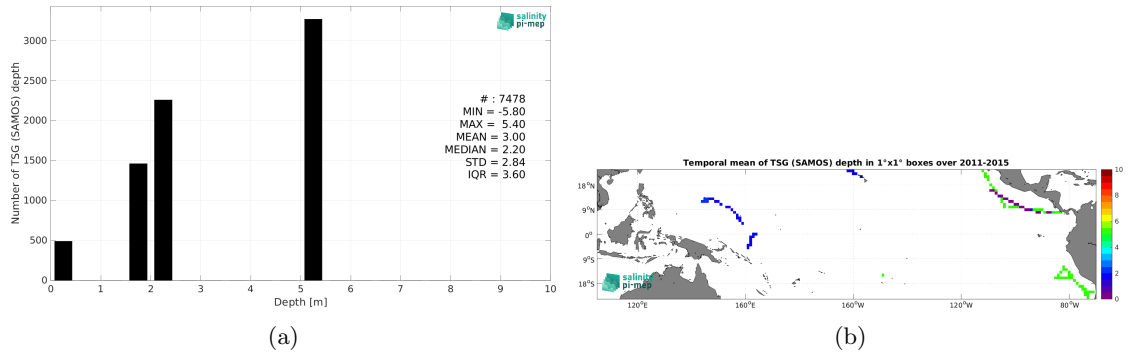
salinity pi-mep

Number of TSG (SAMOS) depth

3000
2500
2000
1500
1000
500
0

0 1 2 3 4 5 6 7 8 9 10
Depth [m]

# : 7478
MIN = -5.80
MAX = 5.40
MEAN = 3.00
MEDIAN = 2.20
STD = 2.84
IQR = 3.60

(a)

Temporal mean of TSG (SAMOS) depth in 1°x1° boxes over 2011-2015

18°N
9°N
0°
9°S
18°S

120°E 160°E 160°W 120°W 80°W

10
8
6
4
2
0

salinity pi-mep

(b)